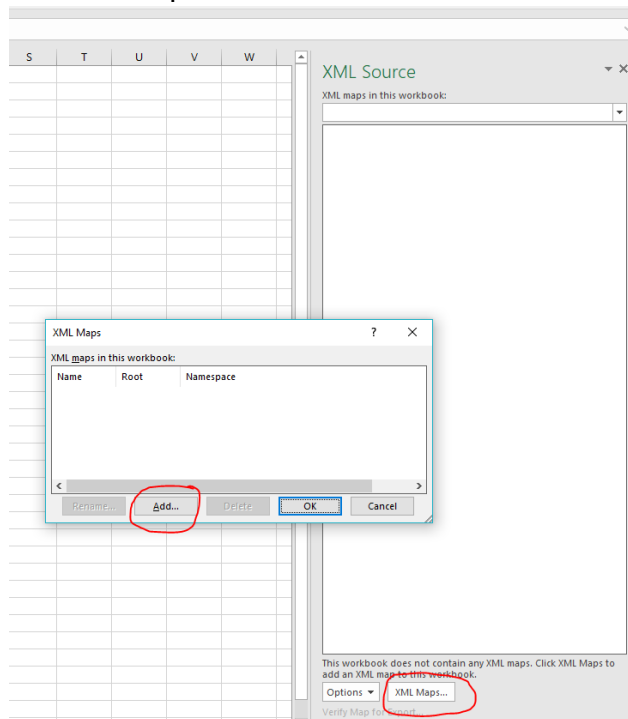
| S | T | U | V | W |
|---|---|---|---|---|

XML Source

XML maps in this workbook:

XML Maps

?

X

XML maps in this workbook:

| Name | Root | Namespace |
|---|---|---|

Rename...

Add...

Delete

OK

Cancel

This workbook does not contain any XML maps. Click XML Maps to add an XML map to this workbook.

Options

XML Maps...

Verify Map for Export